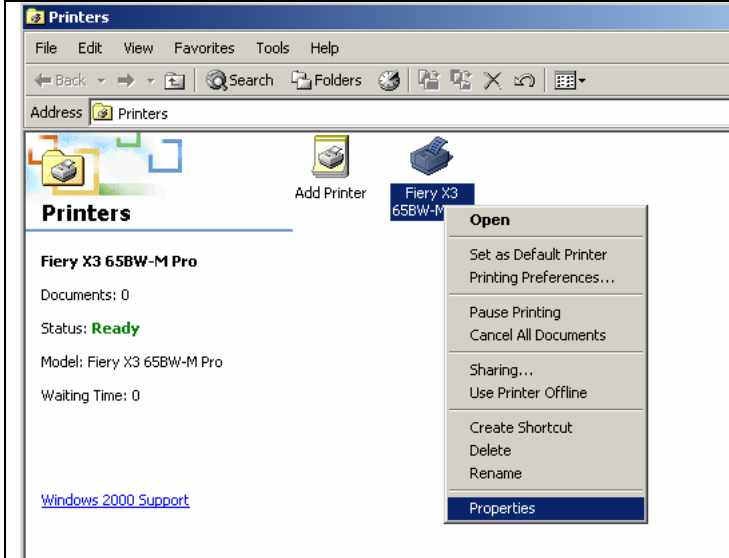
Printers

File Edit View Favorites Tools Help

Back Search Folders

Address Printers

Printers

Fiery X3 65BW-M Pro

Documents: 0

Status: Ready

Model: Fiery X3 65BW-M Pro

Waiting Time: 0

Windows 2000 Support

Add Printer

Fiery X3 65BW-M

Open

Set as Default Printer
Printing Preferences...

Pause Printing
Cancel All Documents

Sharing...
Use Printer Offline

Create Shortcut
Delete
Rename

Properties